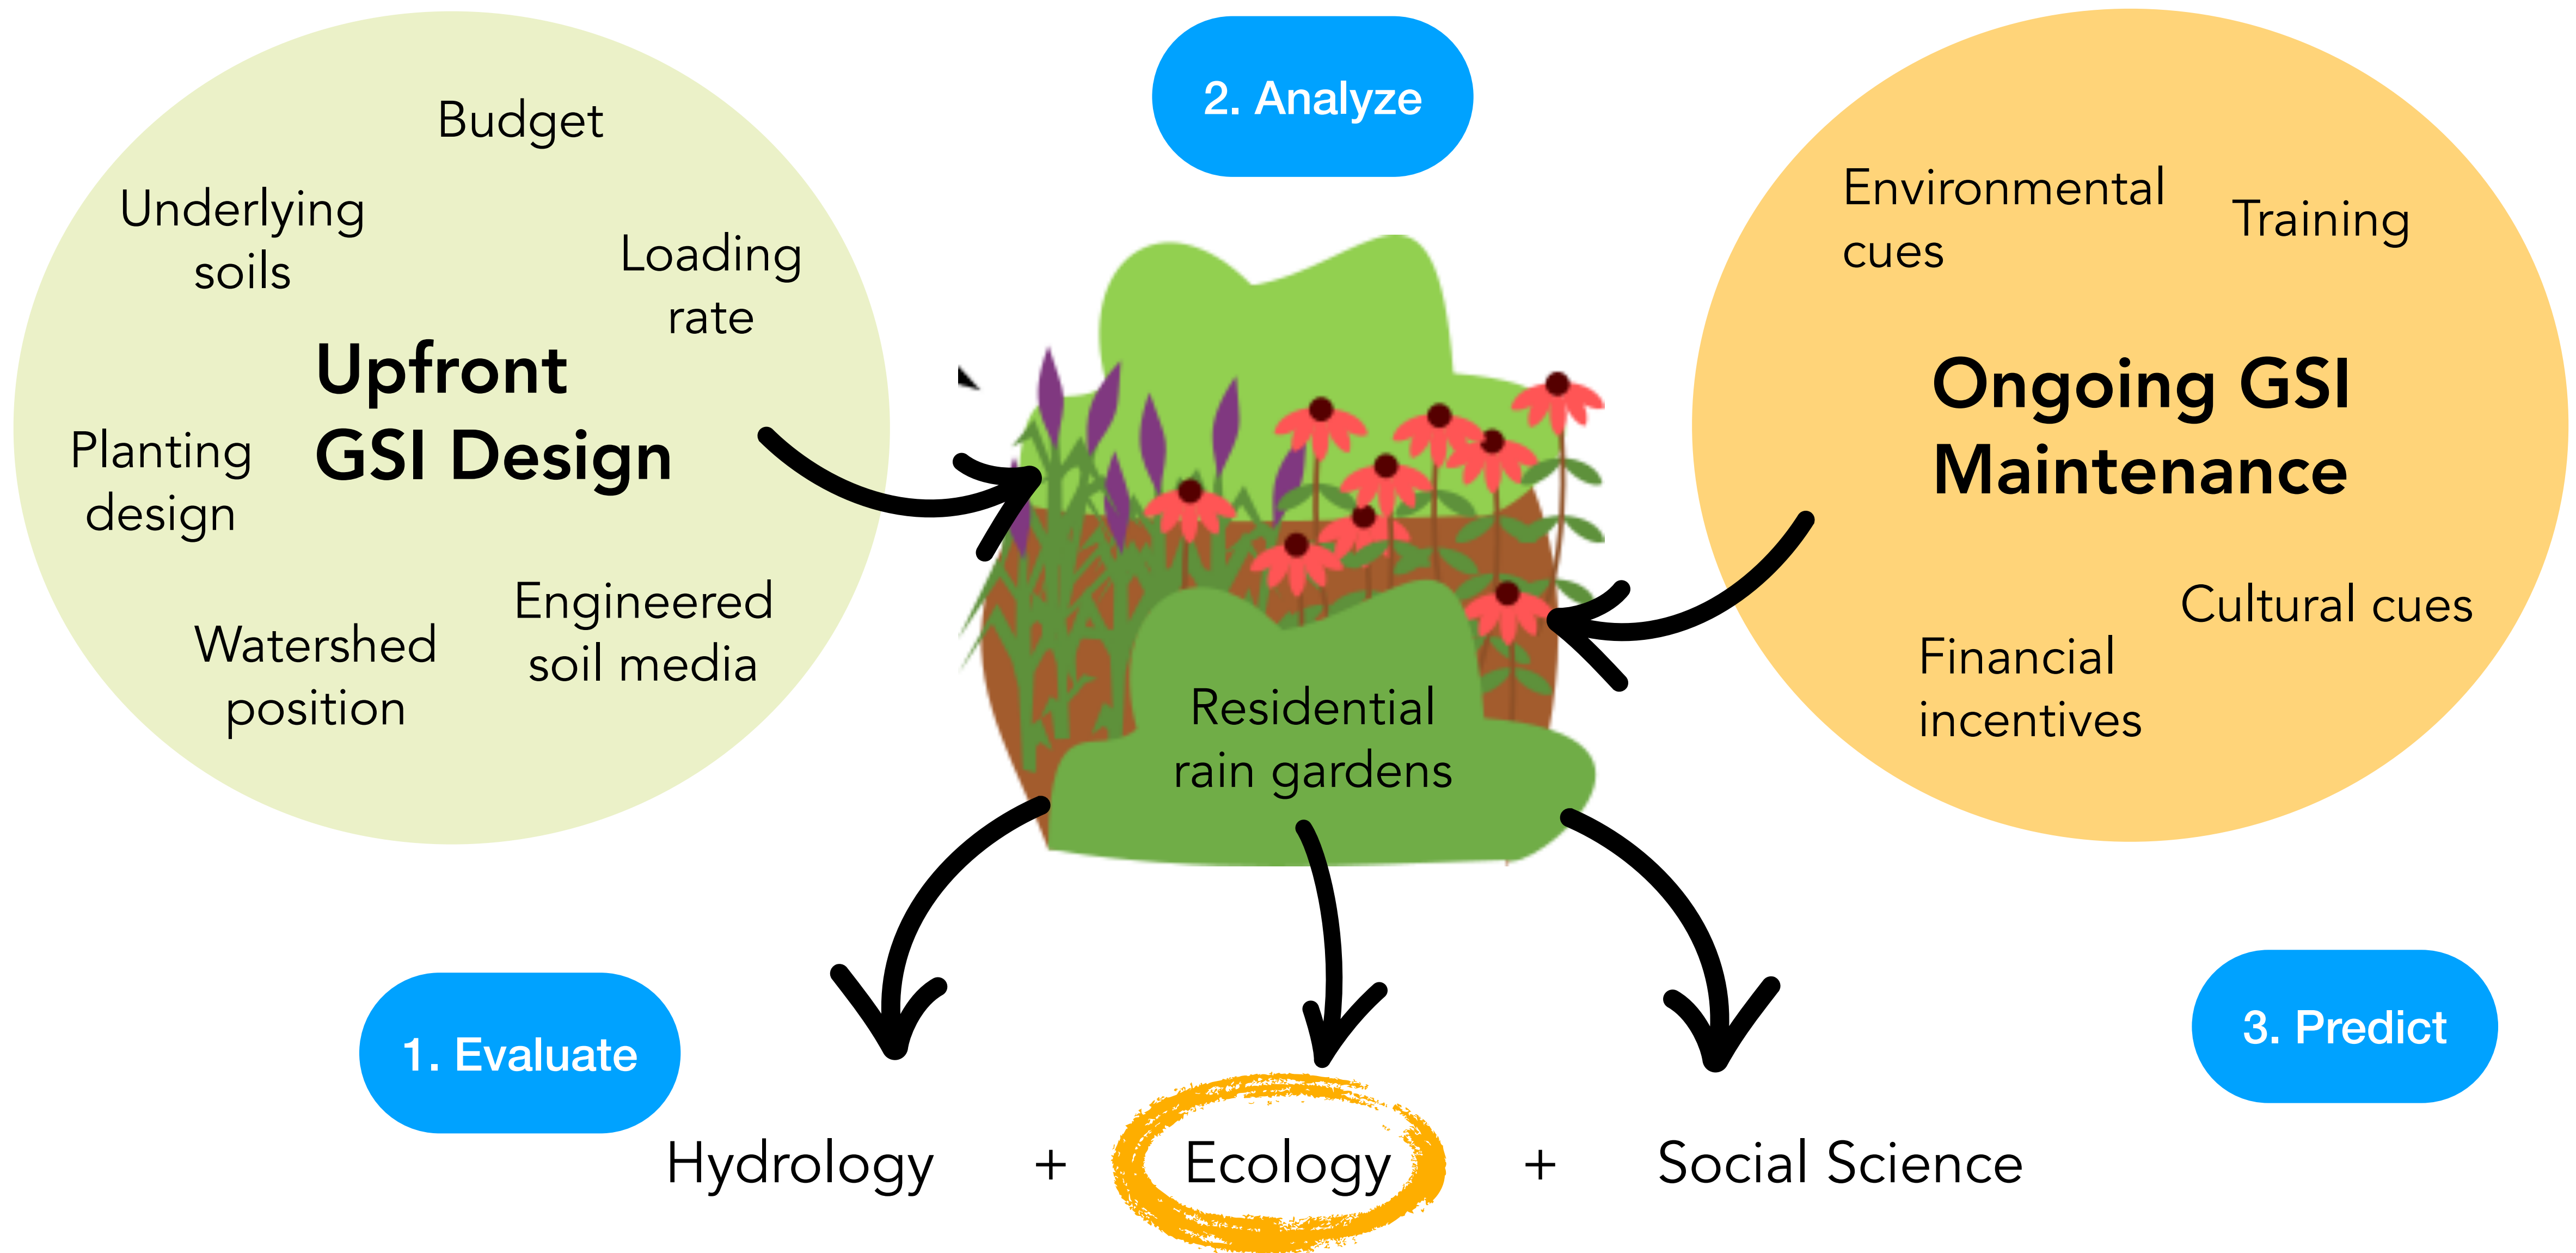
2. Analyze

Budget

Underlying soils

Loading rate

Upfront GSI Design

Planting design

Watershed position

Engineered soil media

Environmental cues

Training

Ongoing GSI Maintenance

Cultural cues

Financial incentives

Residential rain gardens

1. Evaluate

3. Predict

Hydrology + Ecology + Social Science